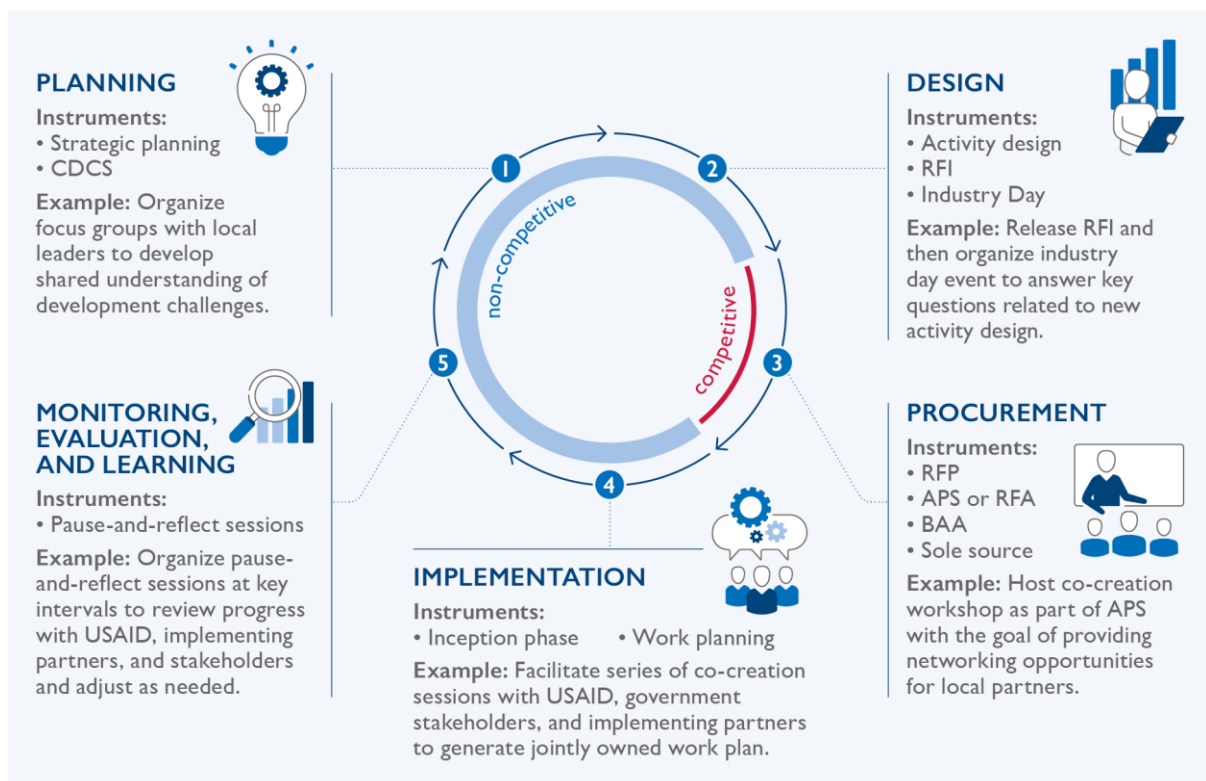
PLANNING
Instruments:
• Strategic planning
• CDCS
Example: Organize focus groups with local leaders to develop shared understanding of development challenges.

DESIGN
Instruments:
• Activity design
• RFI
• Industry Day
Example: Release RFI and then organize industry day event to answer key questions related to new activity design.

1
2
3
4
5
non-competitive
competitive

MONITORING, EVALUATION, AND LEARNING
Instruments:
• Pause-and-reflect sessions
Example: Organize pause-and-reflect sessions at key intervals to review progress with USAID, implementing partners, and stakeholders and adjust as needed.

PROCUREMENT
Instruments:
• RFP
• APS or RFA
• BAA
• Sole source
Example: Host co-creation workshop as part of APS with the goal of providing networking opportunities for local partners.

IMPLEMENTATION
Instruments:
• Inception phase • Work planning
Example: Facilitate series of co-creation sessions with USAID, government stakeholders, and implementing partners to generate jointly owned work plan.